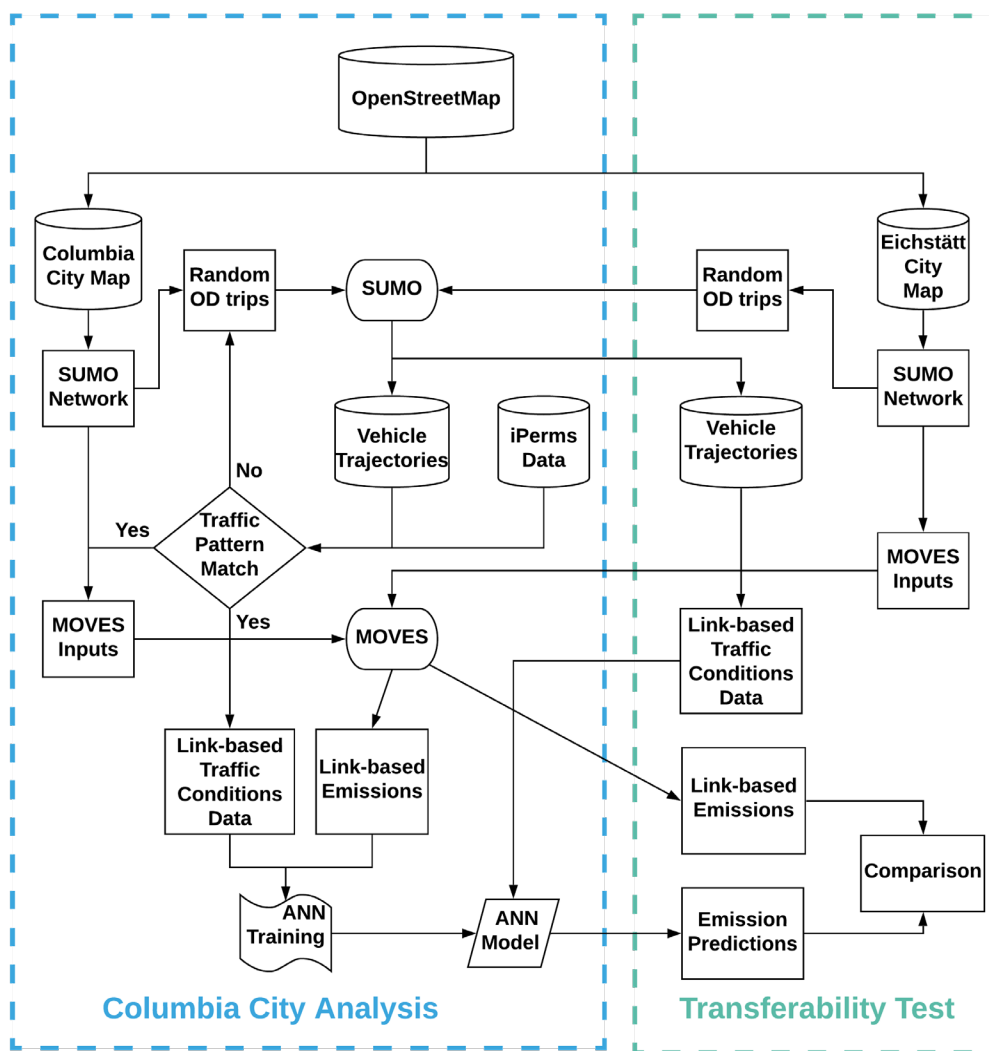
OpenStreetMap

Columbia City Map

Random OD trips

SUMO

Random OD trips

Eichstätt City Map

SUMO Network

SUMO Network

Vehicle Trajectories

iPerms Data

Vehicle Trajectories

No

Yes

Traffic Pattern Match

MOVES Inputs

Yes

MOVES Inputs

MOVES

Link-based Traffic Conditions Data

Link-based Traffic Conditions Data

Link-based Emissions

Link-based Emissions

Comparison

ANN Training

ANN Model

Emission Predictions

Columbia City Analysis

Transferability Test